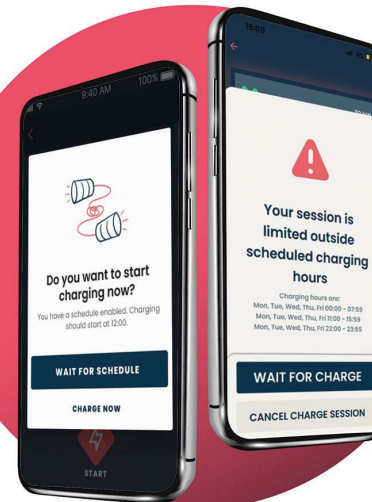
9:40 AM
100%

Do you want to start charging now?

You have a schedule enabled. Charging should start at 12:00.

WAIT FOR SCHEDULE

CHARGE NOW

START

15:00

Your session is limited outside scheduled charging hours

Charging hours are:
Mon, Tue, Wed, Thu, Fri 00:00 - 07:59
Mon, Tue, Wed, Thu, Fri 11:00 - 15:59
Mon, Tue, Wed, Thu, Fri 22:00 - 23:59

WAIT FOR CHARGE

CANCEL CHARGE SESSION